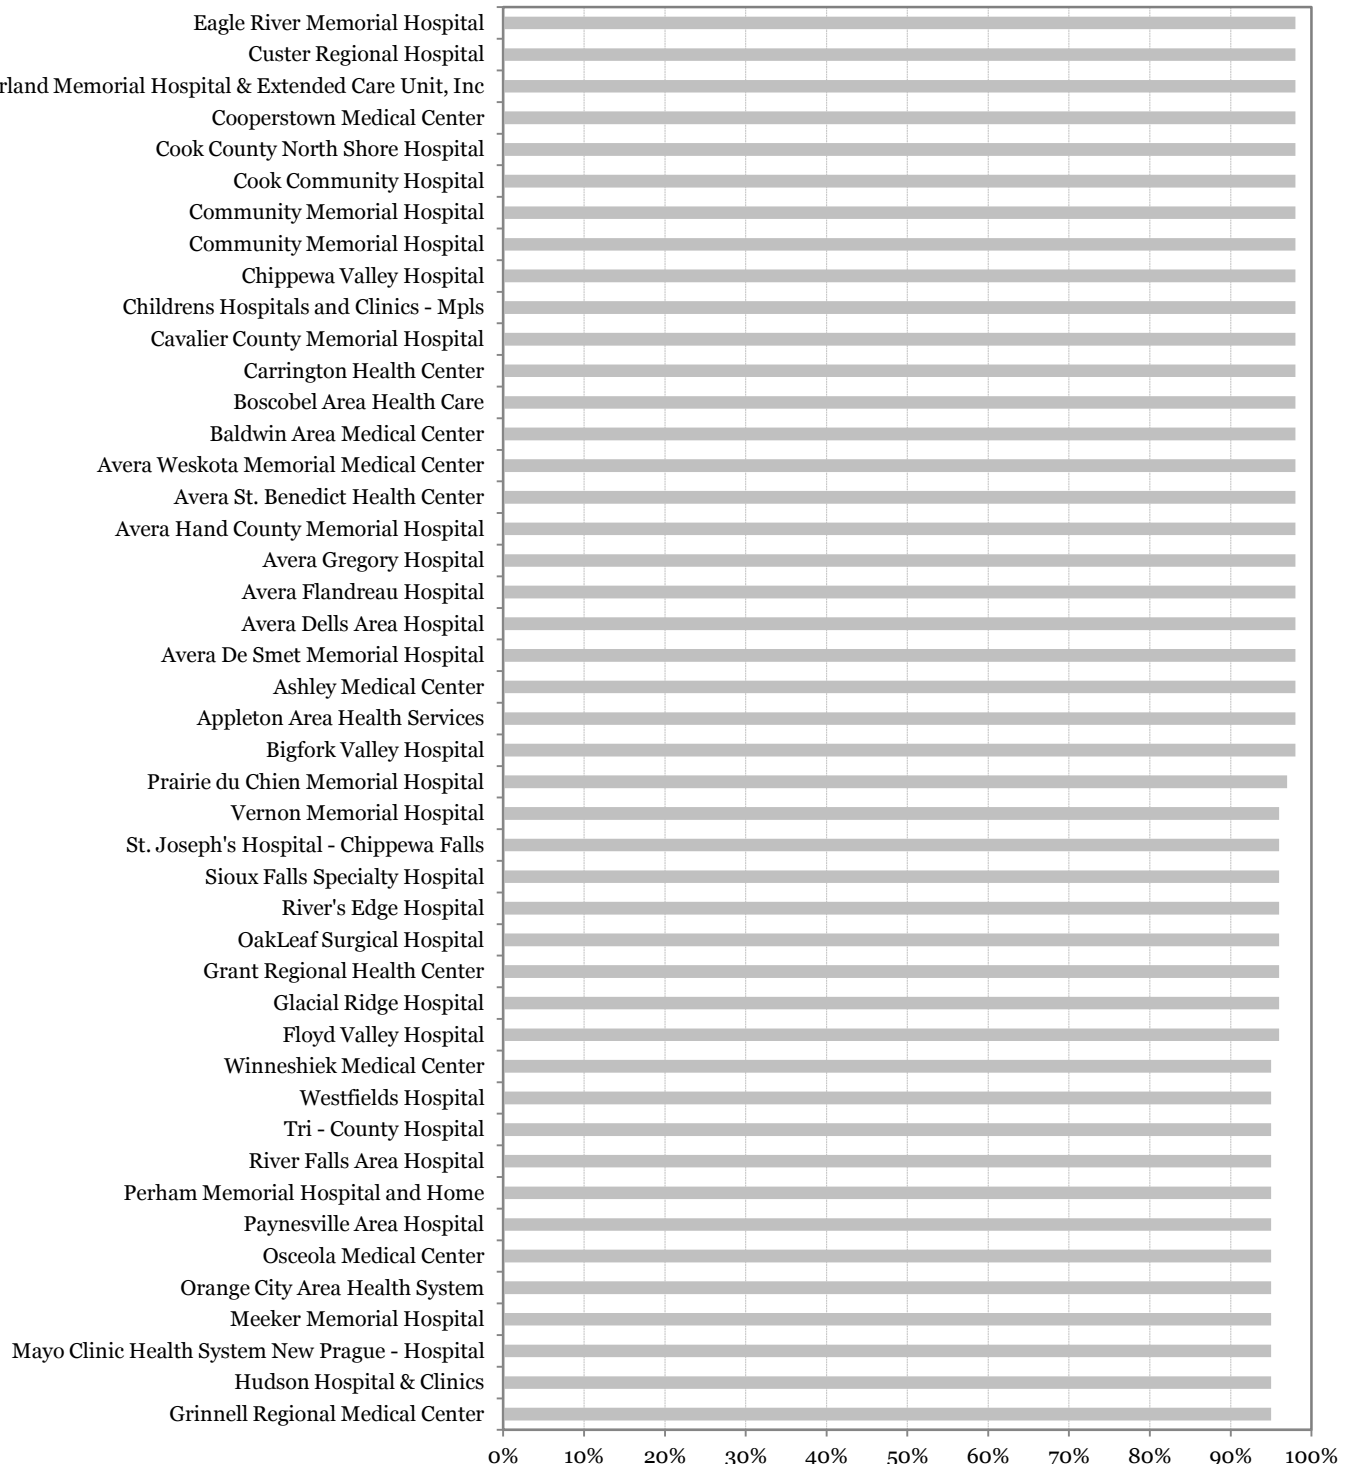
Eagle River Memorial Hospital
Custer Regional Hospital
rland Memorial Hospital & Extended Care Unit, Inc
Cooperstown Medical Center
Cook County North Shore Hospital
Cook Community Hospital
Community Memorial Hospital
Community Memorial Hospital
Chippewa Valley Hospital
Childrens Hospitals and Clinics - Mpls
Cavalier County Memorial Hospital
Carrington Health Center
Boscobel Area Health Care
Baldwin Area Medical Center
Avera Weskota Memorial Medical Center
Avera St. Benedict Health Center
Avera Hand County Memorial Hospital
Avera Gregory Hospital
Avera Flandreau Hospital
Avera Dells Area Hospital
Avera De Smet Memorial Hospital
Ashley Medical Center
Appleton Area Health Services
Bigfork Valley Hospital
Prairie du Chien Memorial Hospital
Vernon Memorial Hospital
St. Joseph's Hospital - Chippewa Falls
Sioux Falls Specialty Hospital
River's Edge Hospital
OakLeaf Surgical Hospital
Grant Regional Health Center
Glacial Ridge Hospital
Floyd Valley Hospital
Winneshiek Medical Center
Westfields Hospital
Tri - County Hospital
River Falls Area Hospital
Perham Memorial Hospital and Home
Paynesville Area Hospital
Osceola Medical Center
Orange City Area Health System
Meeker Memorial Hospital
Mayo Clinic Health System New Prague - Hospital
Hudson Hospital & Clinics
Grinnell Regional Medical Center

0% 10% 20% 30% 40% 50% 60% 70% 80% 90% 100%